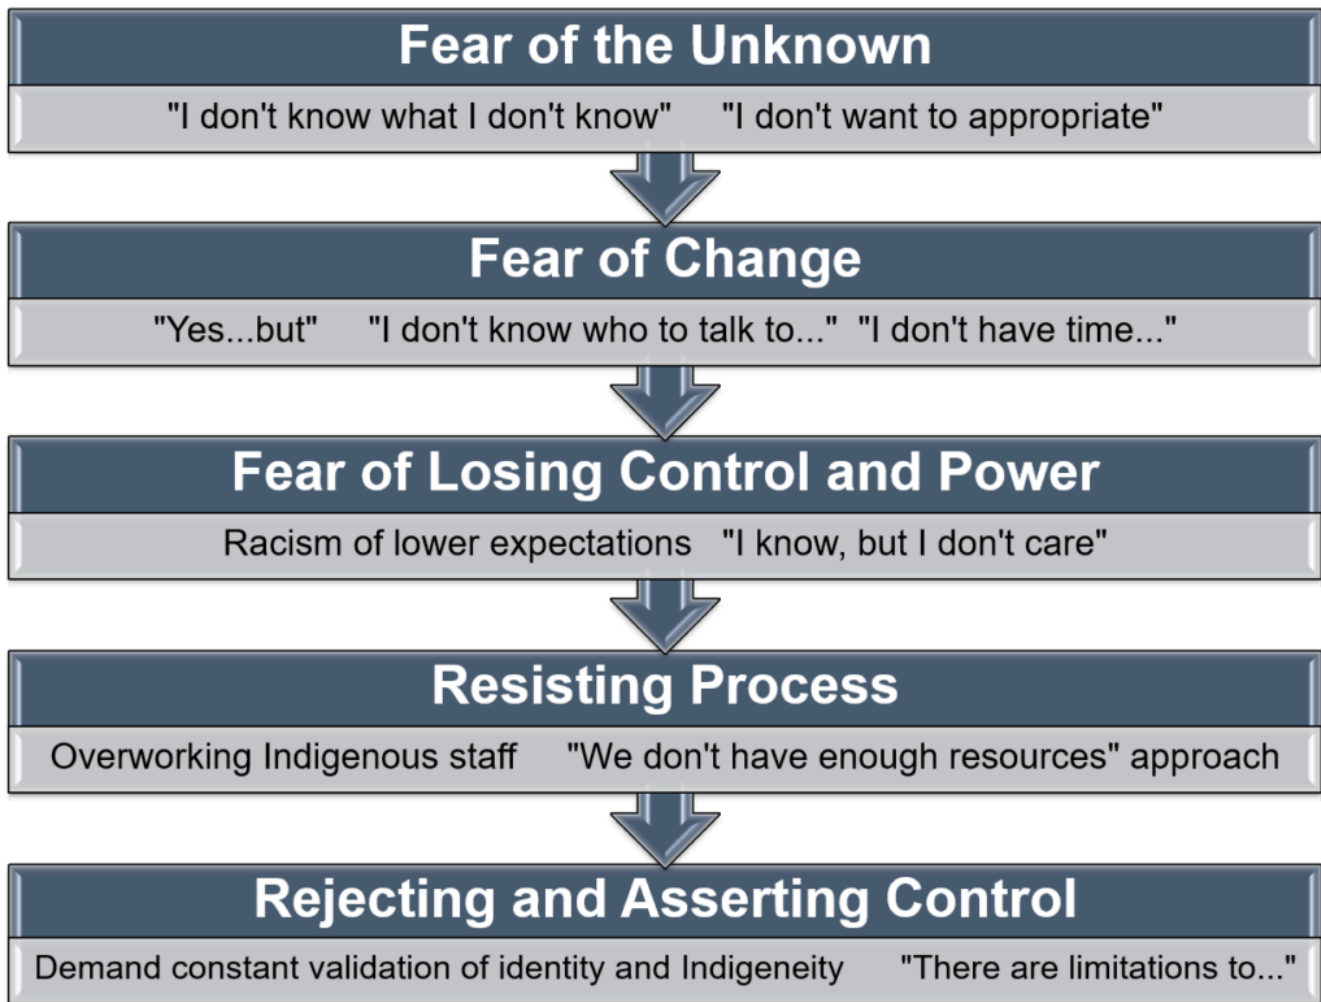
Fear of the Unknown

"I don't know what I don't know" "I don't want to appropriate"

Fear of Change

"Yes...but" "I don't know who to talk to..." "I don't have time..."

Fear of Losing Control and Power

Racism of lower expectations "I know, but I don't care"

Resisting Process

Overworking Indigenous staff "We don't have enough resources" approach

Rejecting and Asserting Control

Demand constant validation of identity and Indigeneity "There are limitations to..."